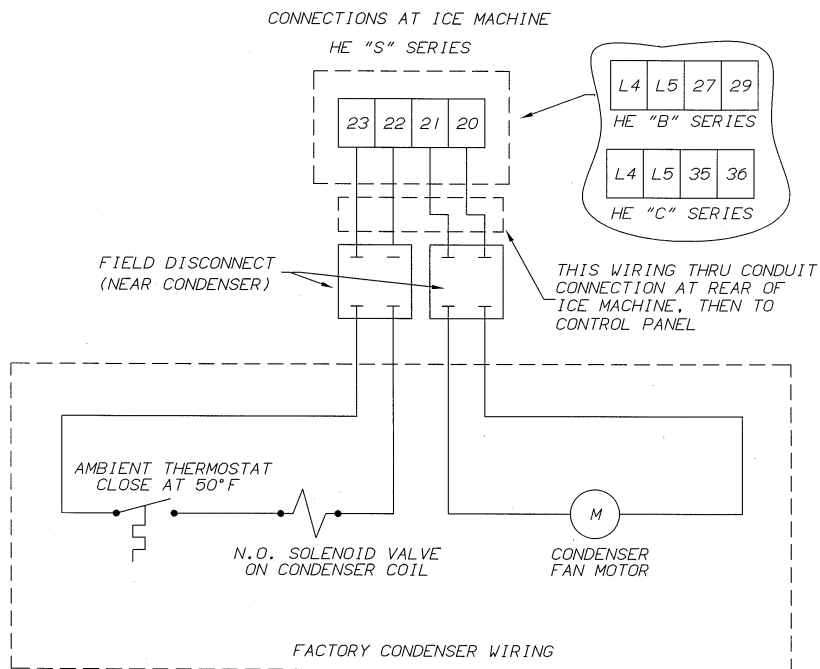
CONNECTIONS AT ICE MACHINE

HE "S" SERIES

| 23 | 22 | 21 | 20 |
|---|---|---|---|

| L4 | L5 | 27 | 29 |
|---|---|---|---|

HE "B" SERIES

| L4 | L5 | 35 | 36 |
|---|---|---|---|

HE "C" SERIES

FIELD DISCONNECT (NEAR CONDENSER)

THIS WIRING THRU CONDUIT CONNECTION AT REAR OF ICE MACHINE, THEN TO CONTROL PANEL

AMBIENT THERMOSTAT CLOSE AT 50°F

N.O. SOLENOID VALVE ON CONDENSER COIL

M

CONDENSER FAN MOTOR

FACTORY CONDENSER WIRING